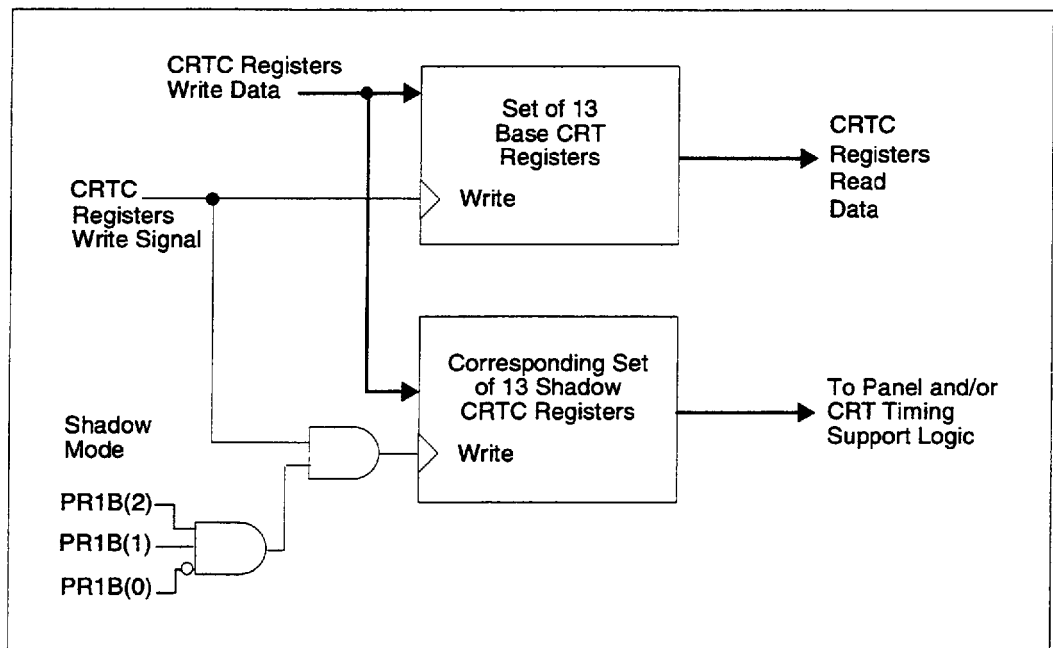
CRTC Registers Write Data

Set of 13 Base CRT Registers

Write

CRTC Registers Read Data

CRTC Registers Write Signal

Corresponding Set of 13 Shadow CRTC Registers

Write

To Panel and/or CRT Timing Support Logic

Shadow Mode

PR1B(2)

PR1B(1)

PR1B(0)